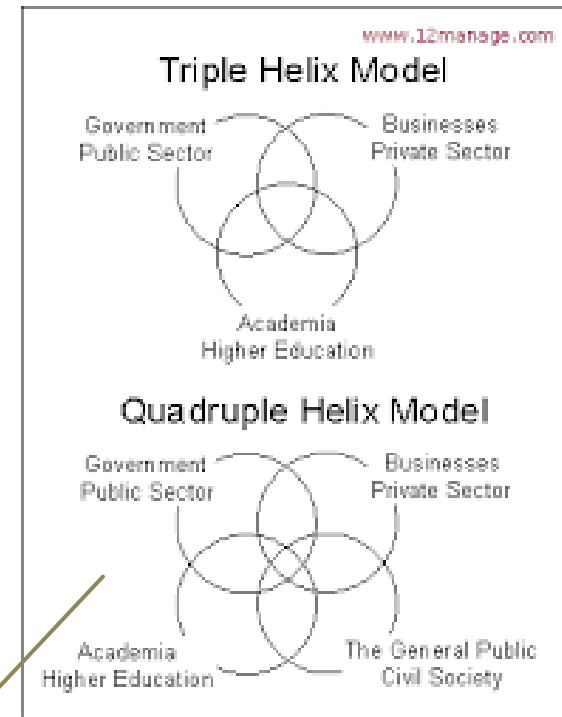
www.12manage.com

Triple Helix Model

Government
Public Sector

Businesses
Private Sector

Academia
Higher Education

Quadruple Helix Model

Government
Public Sector

Businesses
Private Sector

Academia
Higher Education

The General Public
Civil Society